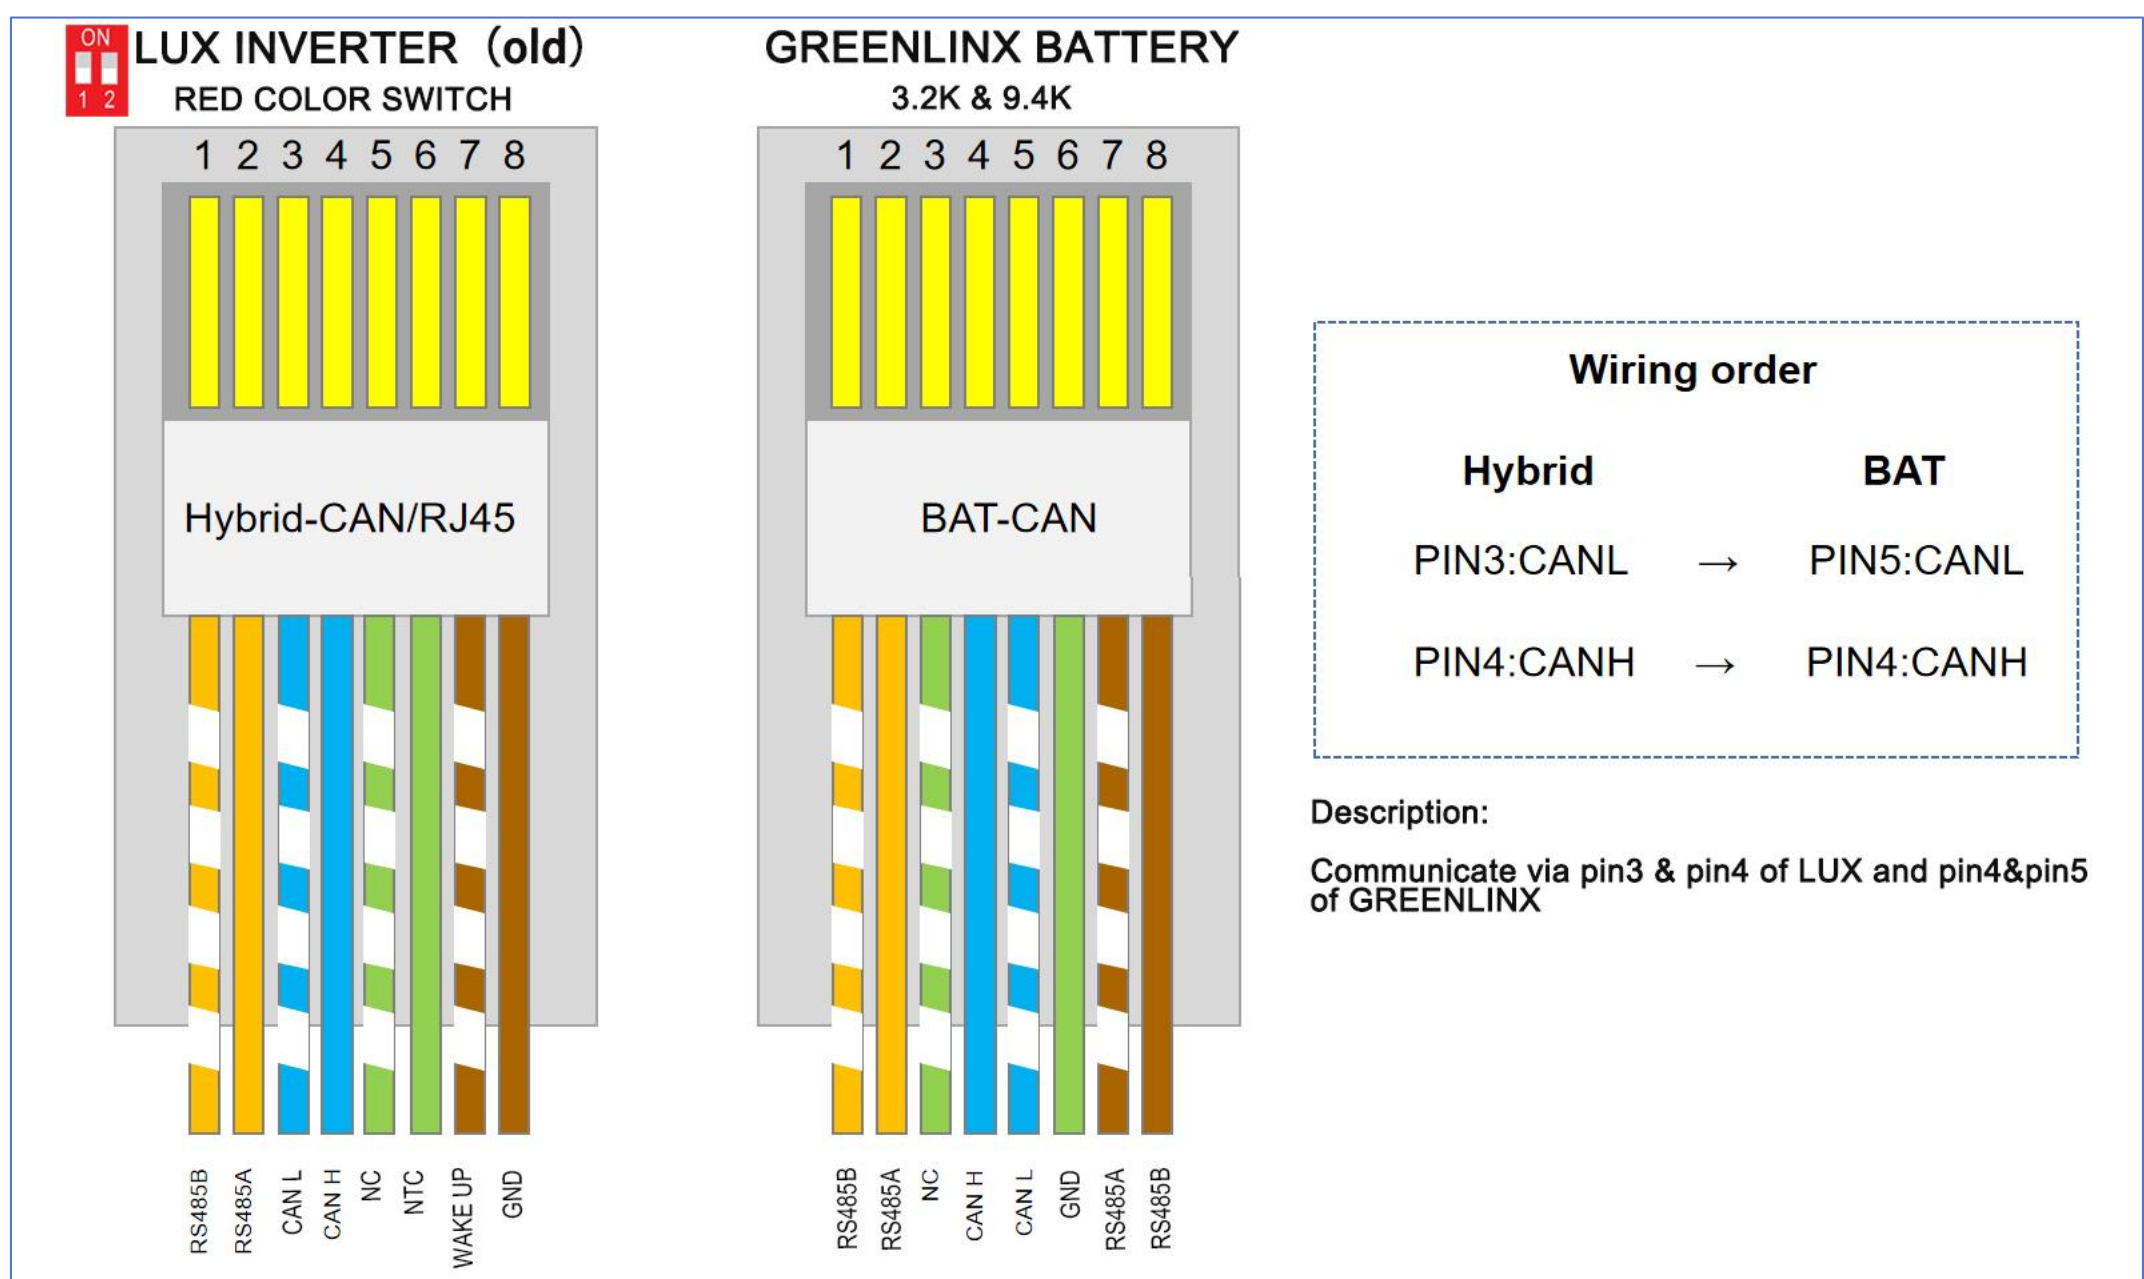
ON
1 2
LUX INVERTER（old）
RED COLOR SWITCH

1 2 3 4 5 6 7 8

Hybrid-CAN/RJ45

RS485B
RS485A
CAN L
CAN H
NC
NTC
WAKE UP
GND

GREENLINX BATTERY
3.2K & 9.4K

1 2 3 4 5 6 7 8

BAT-CAN

RS485B
RS485A
NC
CAN H
CAN L
GND
RS485A
RS485B

Wiring order

| Hybrid | | BAT |
|---|---|---|
| PIN3:CANL | → | PIN5:CANL |
| PIN4:CANH | → | PIN4:CANH |

Description:

Communicate via pin3 & pin4 of LUX and pin4&pin5 of GREENLINX